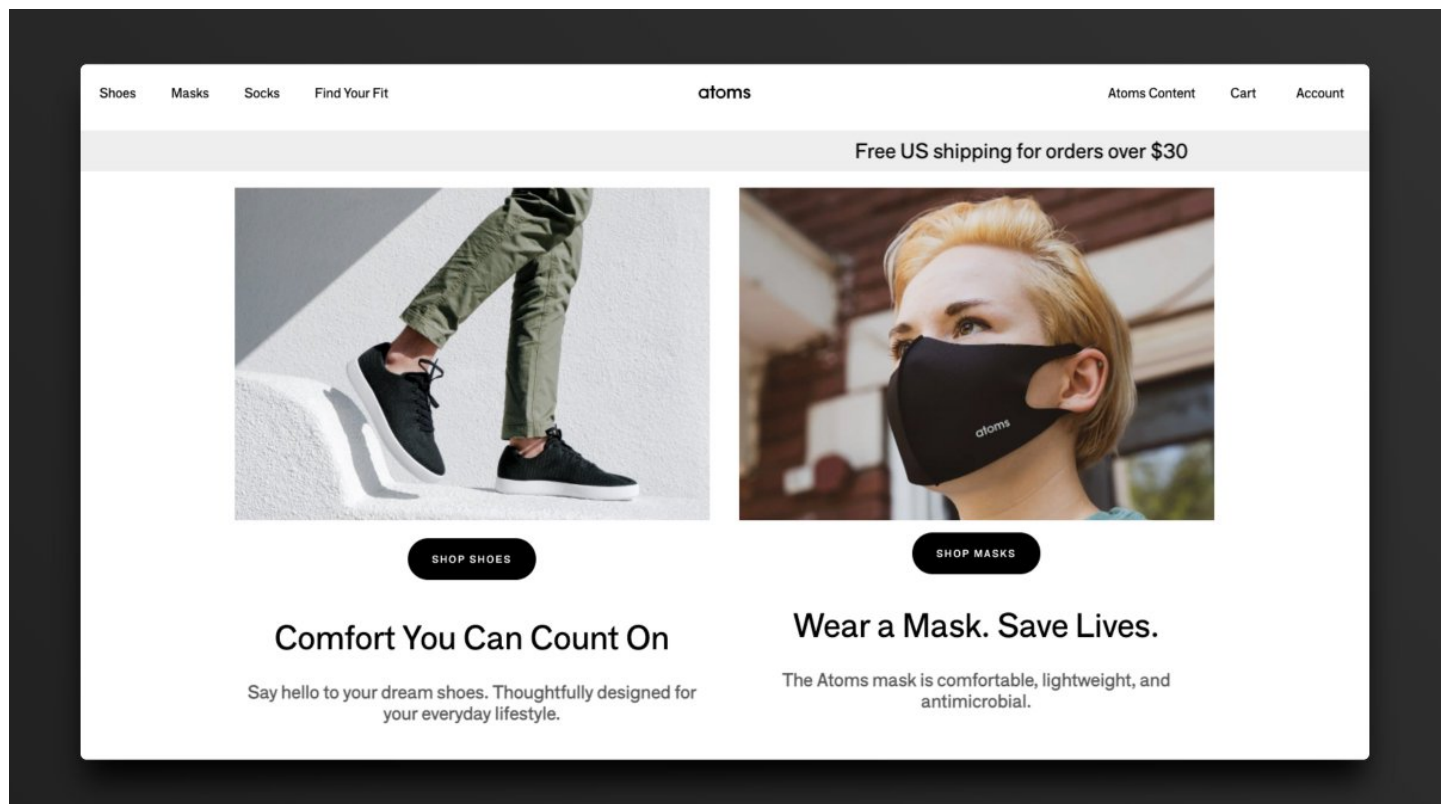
Shoes Masks Socks Find Your Fit

atoms

Atoms Content Cart Account

Free US shipping for orders over $30

atoms

SHOP SHOES

SHOP MASKS

Comfort You Can Count On

Say hello to your dream shoes. Thoughtfully designed for your everyday lifestyle.

Wear a Mask. Save Lives.

The Atoms mask is comfortable, lightweight, and antimicrobial.